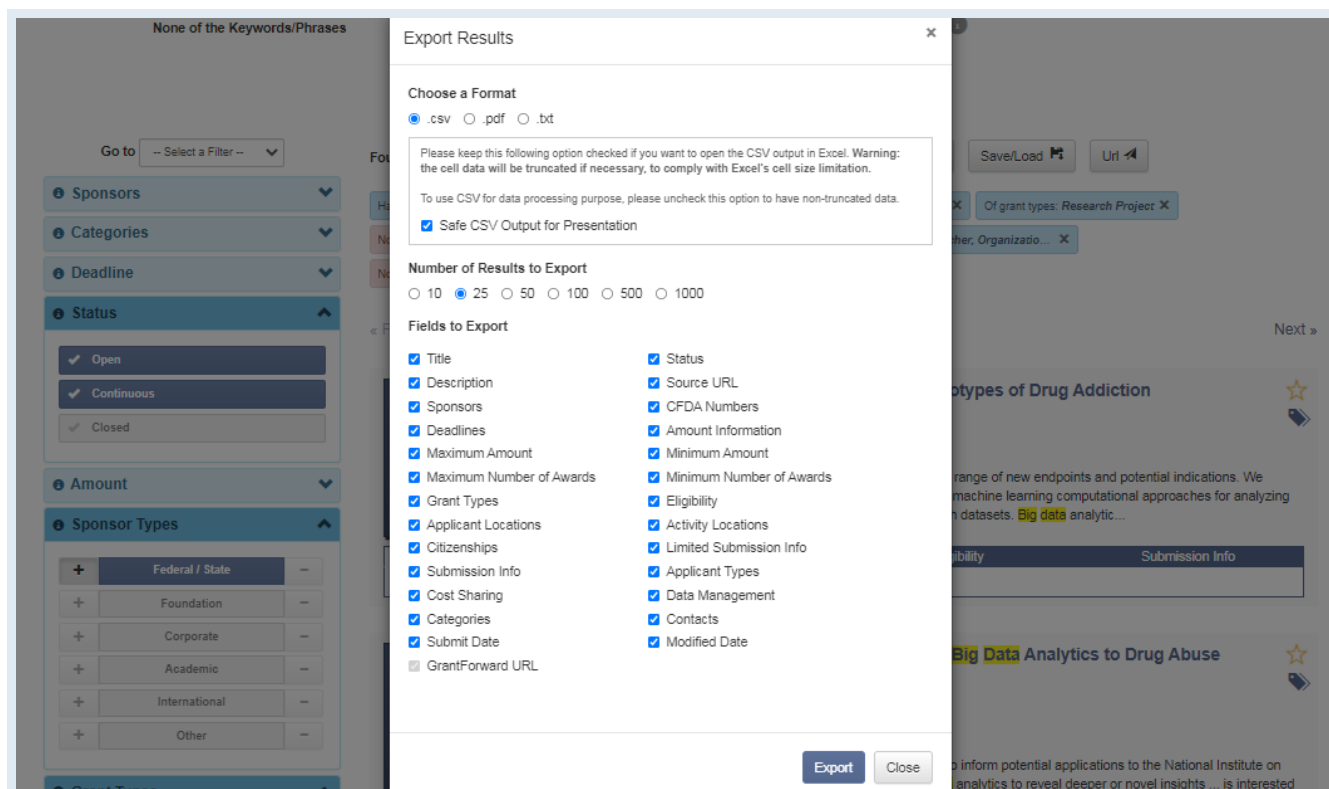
None of the Keywords/Phrases

Go to -- Select a Filter --

Sponsors
Categories
Deadline
Status
Open
Continuous
Closed
Amount
Sponsor Types
+ Federal / State −
+ Foundation −
+ Corporate −
+ Academic −
+ International −
+ Other −

Save/Load
Url

Of grant types: Research Project ×
ther, Organizatio... ×

Next »

otypes of Drug Addiction

range of new endpoints and potential indications. We machine learning computational approaches for analyzing n datasets. Big data analytic...

ibility | Submission Info

Big Data Analytics to Drug Abuse

o inform potential applications to the National Institute on analytics to reveal deeper or novel insights ... is interested

Export Results ×

Choose a Format
.csv .pdf .txt

Please keep this following option checked if you want to open the CSV output in Excel. Warning: the cell data will be truncated if necessary, to comply with Excel's cell size limitation.

To use CSV for data processing purpose, please uncheck this option to have non-truncated data.

Safe CSV Output for Presentation

Number of Results to Export
10 25 50 100 500 1000

Fields to Export
Title
Description
Sponsors
Deadlines
Maximum Amount
Maximum Number of Awards
Grant Types
Applicant Locations
Citizenships
Submission Info
Cost Sharing
Categories
Submit Date
GrantForward URL

Status
Source URL
CFDA Numbers
Amount Information
Minimum Amount
Minimum Number of Awards
Eligibility
Activity Locations
Limited Submission Info
Applicant Types
Data Management
Contacts
Modified Date

Export Close